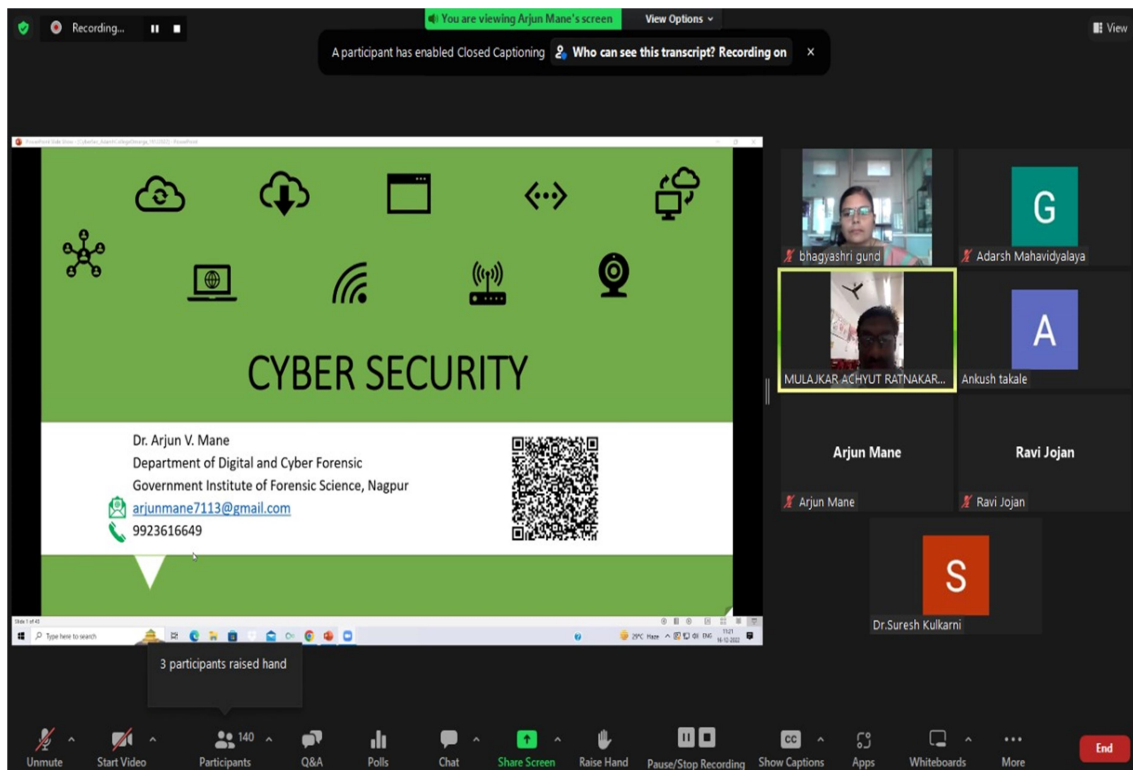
Recording...

You are viewing Arjun Mane's screen

View Options

View

A participant has enabled Closed Captioning

Who can see this transcript? Recording on

CYBER SECURITY

Dr. Arjun V. Mane
Department of Digital and Cyber Forensic
Government Institute of Forensic Science, Nagpur
arjunmane7113@gmail.com
9923616649

Slide 1 of 43

Type here to search

29°C Haze ENG 11:21

3 participants raised hand

bhagyashri gund

G

Adarsh Mahavidyalaya

MULAJKAR ACHYUT RATNAKAR...

A

Ankush takale

Arjun Mane

Arjun Mane

Ravi Jojan

Ravi Jojan

S

Dr.Suresh Kulkarni

Unmute

Start Video

140

Participants

Q&A

Polls

Chat

Share Screen

Raise Hand

Pause/Stop Recording

CC

Show Captions

Apps

Whiteboards

More

End